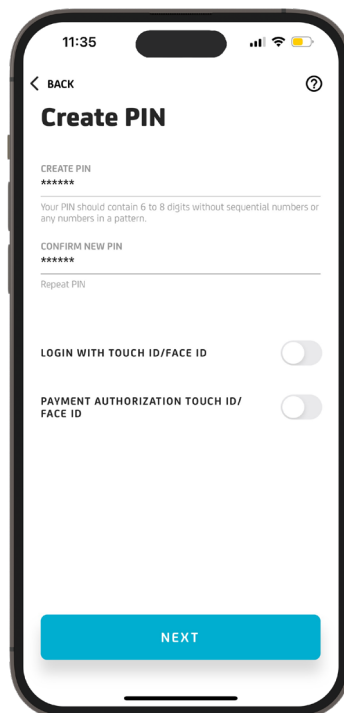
11:35

< BACK

?

Create PIN

CREATE PIN
******

Your PIN should contain 6 to 8 digits without sequential numbers or any numbers in a pattern.

CONFIRM NEW PIN
******

Repeat PIN

LOGIN WITH TOUCH ID/FACE ID

PAYMENT AUTHORIZATION TOUCH ID/ FACE ID

NEXT